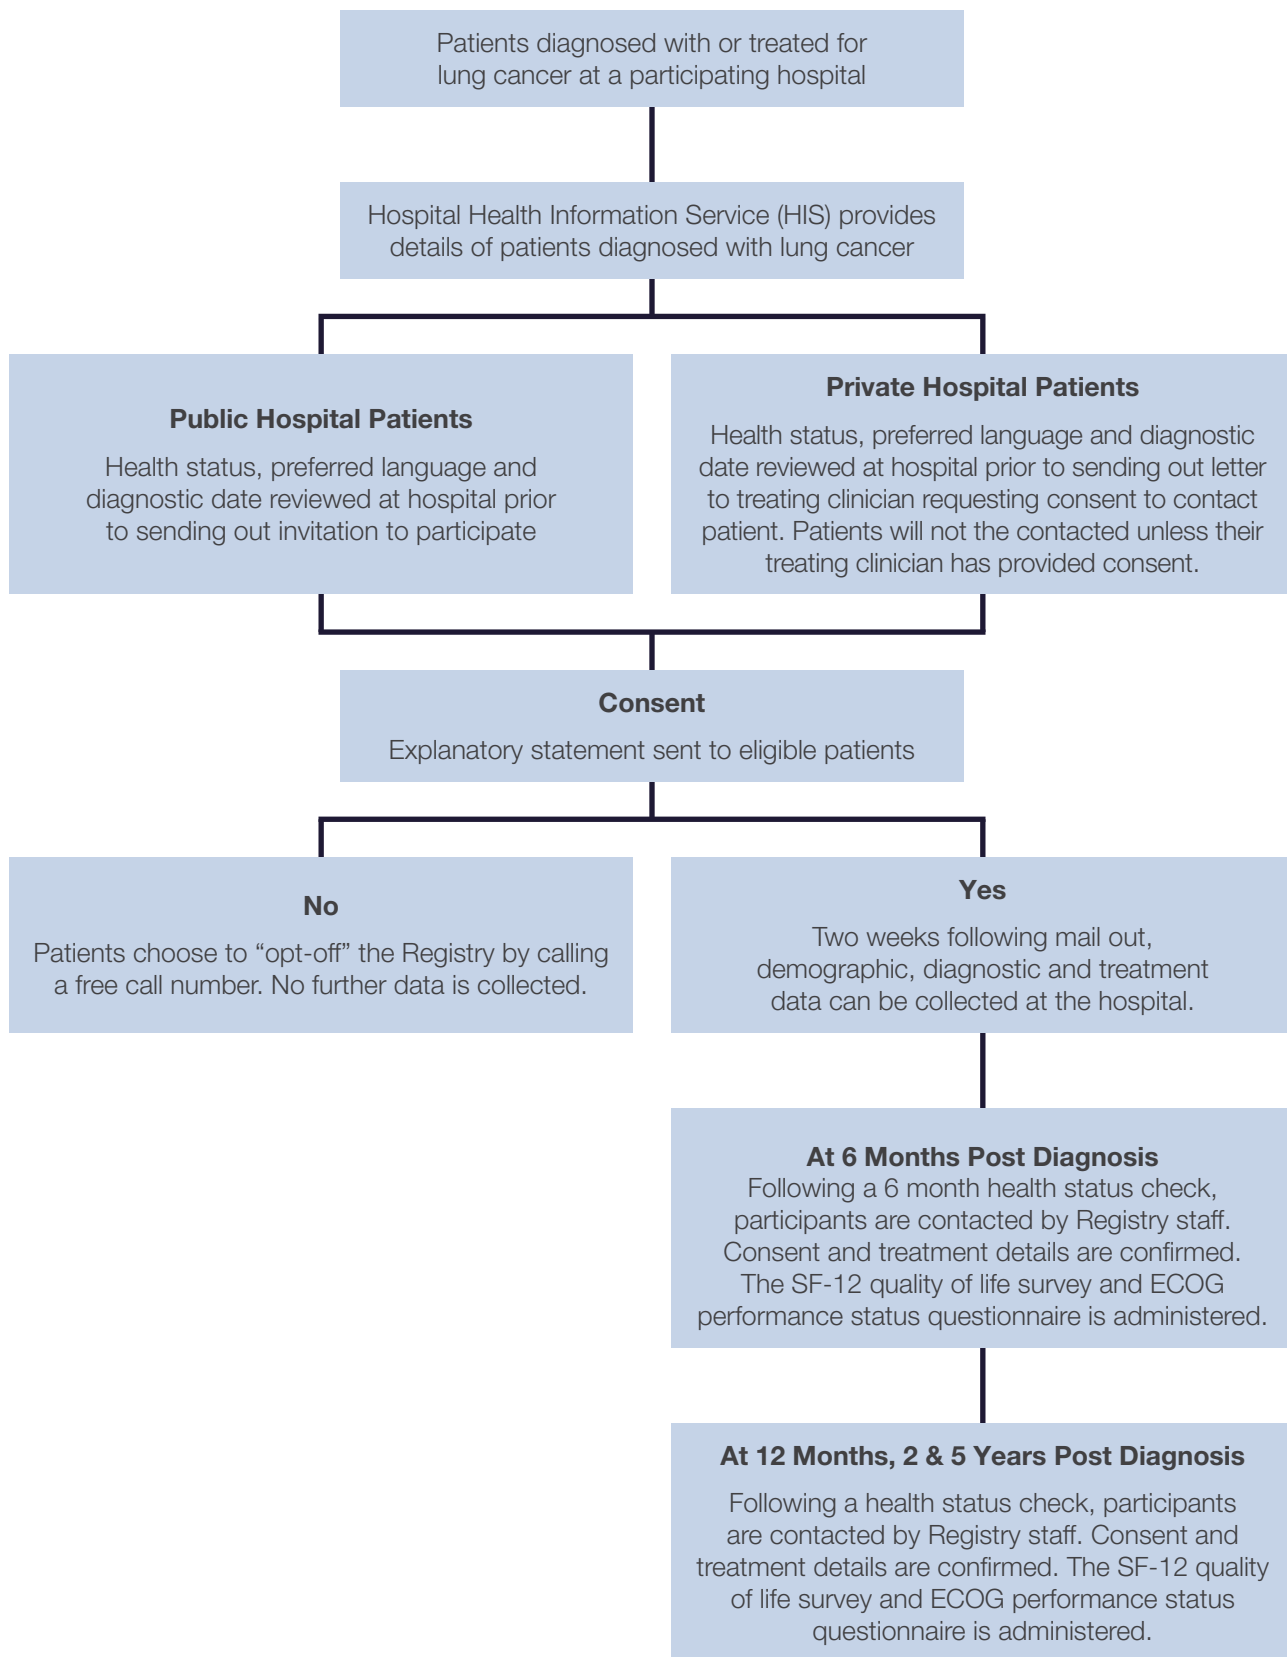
Patients diagnosed with or treated for lung cancer at a participating hospital

Hospital Health Information Service (HIS) provides details of patients diagnosed with lung cancer

**Public Hospital Patients**

Health status, preferred language and diagnostic date reviewed at hospital prior to sending out invitation to participate

**Private Hospital Patients**

Health status, preferred language and diagnostic date reviewed at hospital prior to sending out letter to treating clinician requesting consent to contact patient. Patients will not the contacted unless their treating clinician has provided consent.

**Consent**

Explanatory statement sent to eligible patients

**No**

Patients choose to “opt-off” the Registry by calling a free call number. No further data is collected.

**Yes**

Two weeks following mail out, demographic, diagnostic and treatment data can be collected at the hospital.

**At 6 Months Post Diagnosis**

Following a 6 month health status check, participants are contacted by Registry staff. Consent and treatment details are confirmed. The SF-12 quality of life survey and ECOG performance status questionnaire is administered.

**At 12 Months, 2 & 5 Years Post Diagnosis**

Following a health status check, participants are contacted by Registry staff. Consent and treatment details are confirmed. The SF-12 quality of life survey and ECOG performance status questionnaire is administered.